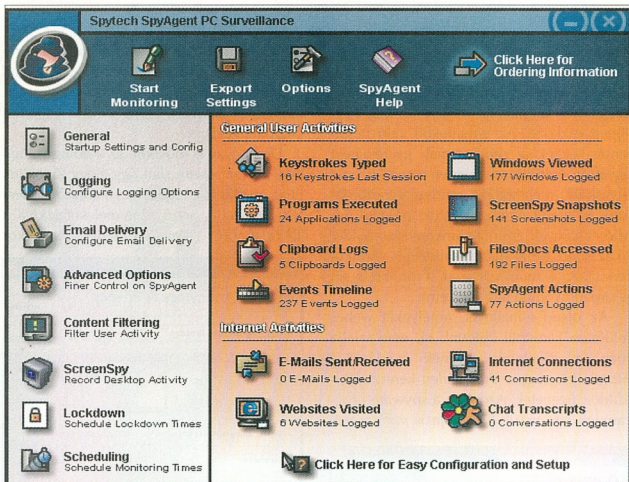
Spytech SpyAgent PC Surveillance

Start Monitoring
Export Settings
Options
SpyAgent Help
Click Here for Ordering Information

General
Startup Settings and Config
Logging
Configure Logging Options
Email Delivery
Configure Email Delivery
Advanced Options
Finer Control on SpyAgent
Content Filtering
Filter User Activity
ScreenSpy
Record Desktop Activity
Lockdown
Schedule Lockdown Times
Scheduling
Schedule Monitoring Times

General User Activities
Keystrokes Typed
16 Keystrokes Last Session
Windows Viewed
177 Windows Logged
Programs Executed
24 Applications Logged
ScreenSpy Snapshots
141 Screenshots Logged
Clipboard Logs
5 Clipboards Logged
Files/Docs Accessed
192 Files Logged
Events Timeline
237 Events Logged
SpyAgent Actions
77 Actions Logged

Internet Activities
E-Mails Sent/Received
0 E-Mails Logged
Internet Connections
41 Connections Logged
Websites Visited
6 Websites Logged
Chat Transcripts
0 Conversations Logged

Click Here for Easy Configuration and Setup